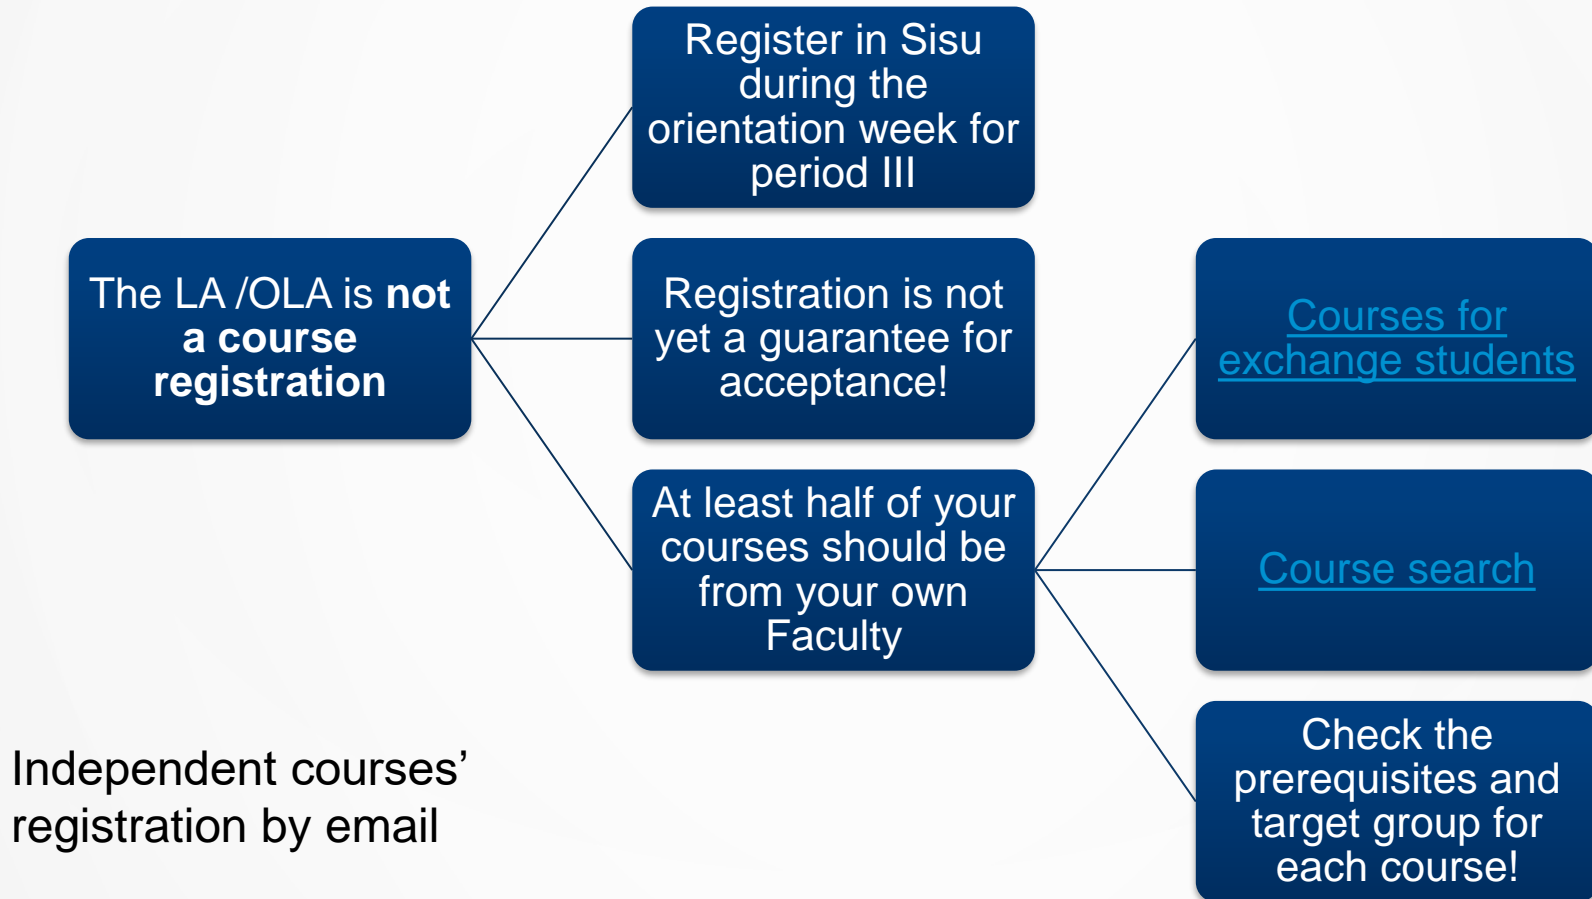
The LA /OLA is **not a course registration**

Register in Sisu during the orientation week for period III

Registration is not yet a guarantee for acceptance!

At least half of your courses should be from your own Faculty

Courses for exchange students

Course search

Check the prerequisites and target group for each course!

Independent courses' registration by email